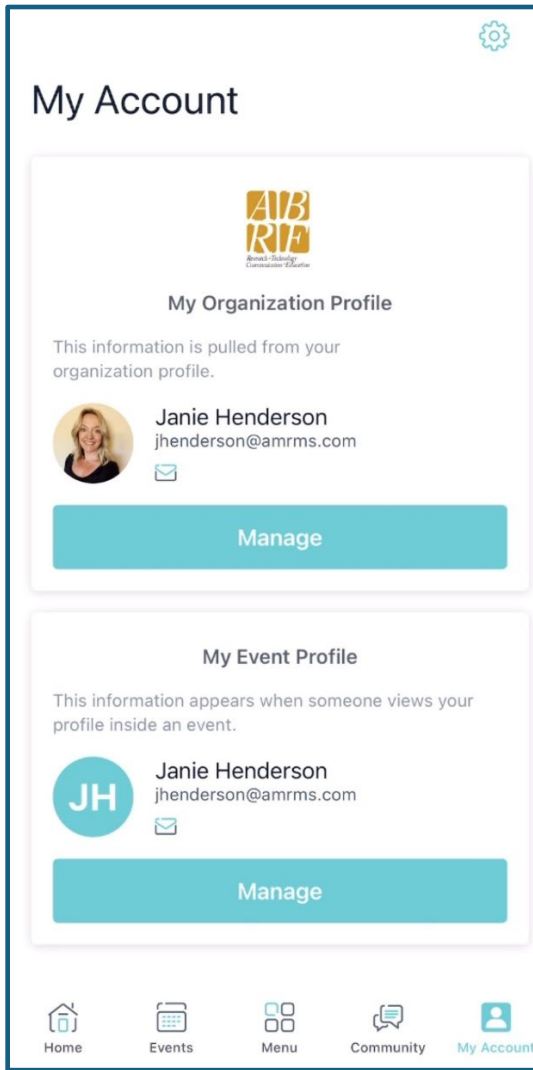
My Account

AB
RF
Research • Technology
Communication • Education

My Organization Profile

This information is pulled from your organization profile.

Janie Henderson
jhenderson@amrms.com

Manage

My Event Profile

This information appears when someone views your profile inside an event.

JH

Janie Henderson
jhenderson@amrms.com

Manage

Home
Events
Menu
Community
My Account